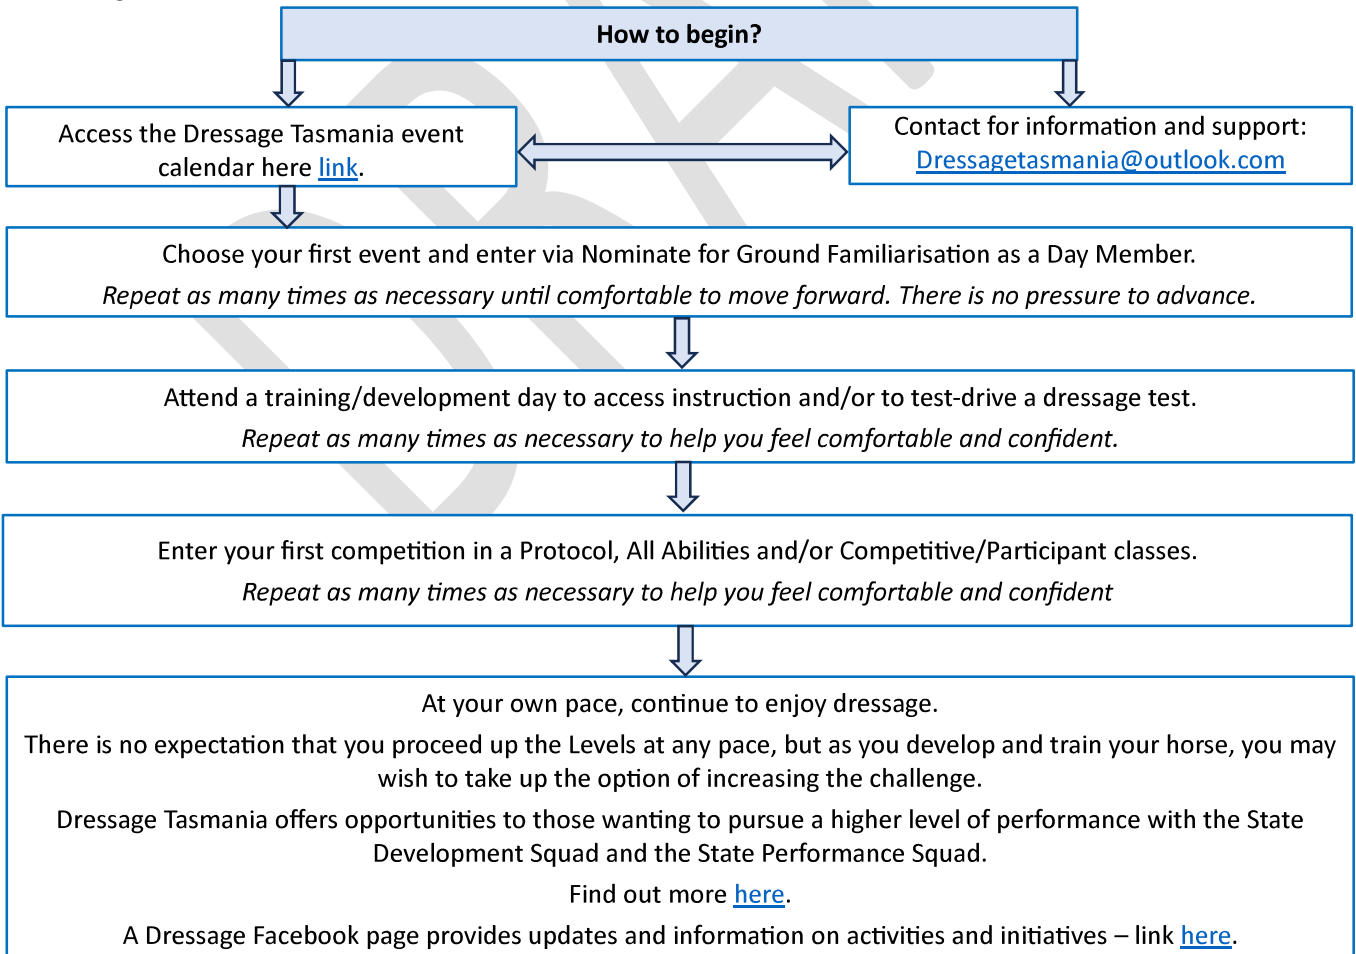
How to begin?

Access the Dressage Tasmania event calendar here link.

Contact for information and support: Dressagetasmania@outlook.com

Choose your first event and enter via Nominate for Ground Familiarisation as a Day Member.

*Repeat as many times as necessary until comfortable to move forward. There is no pressure to advance.*

Attend a training/development day to access instruction and/or to test-drive a dressage test.

*Repeat as many times as necessary to help you feel comfortable and confident.*

Enter your first competition in a Protocol, All Abilities and/or Competitive/Participant classes.

*Repeat as many times as necessary to help you feel comfortable and confident*

At your own pace, continue to enjoy dressage.

There is no expectation that you proceed up the Levels at any pace, but as you develop and train your horse, you may wish to take up the option of increasing the challenge.

Dressage Tasmania offers opportunities to those wanting to pursue a higher level of performance with the State Development Squad and the State Performance Squad.

Find out more here.

A Dressage Facebook page provides updates and information on activities and initiatives – link here.